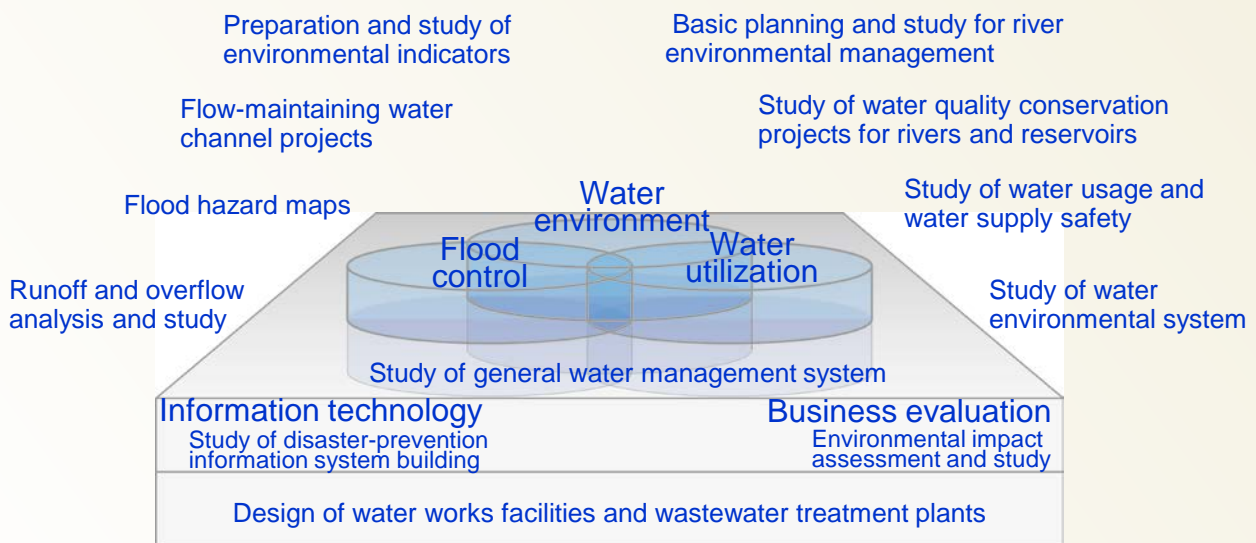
Preparation and study of environmental indicators

Basic planning and study for river environmental management

Flow-maintaining water channel projects

Study of water quality conservation projects for rivers and reservoirs

Flood hazard maps

Water environment

Study of water usage and water supply safety

Flood control

Water utilization

Runoff and overflow analysis and study

Study of water environmental system

Study of general water management system

Information technology

Study of disaster-prevention information system building

Business evaluation

Environmental impact assessment and study

Design of water works facilities and wastewater treatment plants